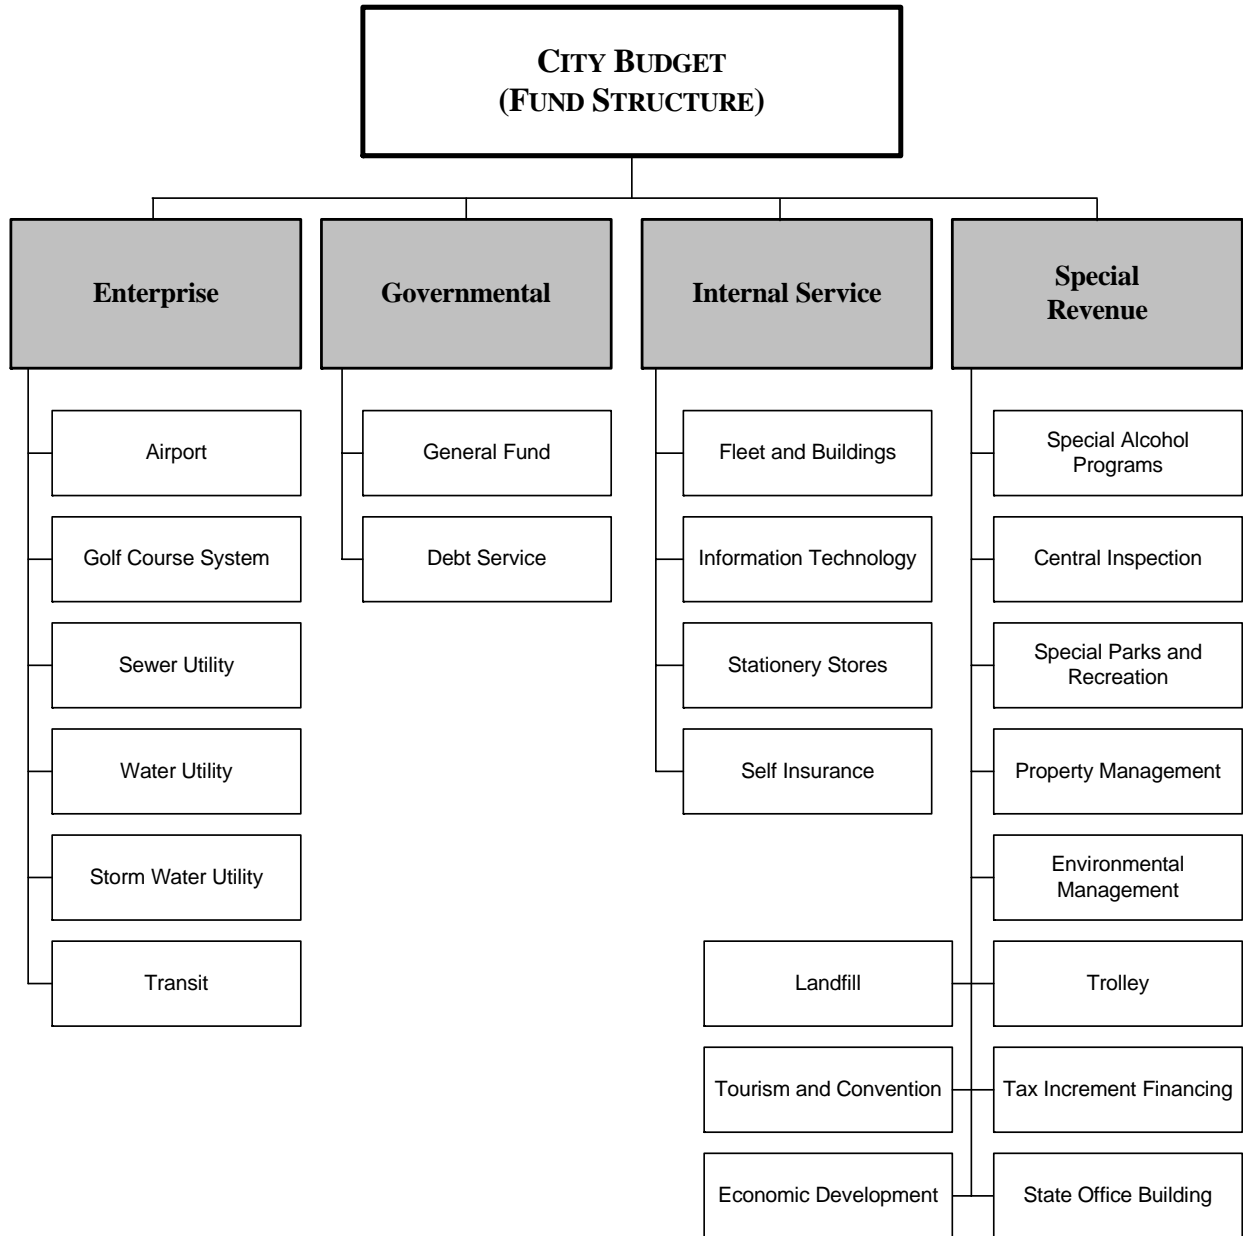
CITY BUDGET
(FUND STRUCTURE)

Enterprise

Airport

Golf Course System

Sewer Utility

Water Utility

Storm Water Utility

Transit

Governmental

General Fund

Debt Service

Internal Service

Fleet and Buildings

Information Technology

Stationery Stores

Self Insurance

Special Revenue

Special Alcohol Programs

Central Inspection

Special Parks and Recreation

Property Management

Environmental Management

Landfill

Trolley

Tourism and Convention

Tax Increment Financing

Economic Development

State Office Building